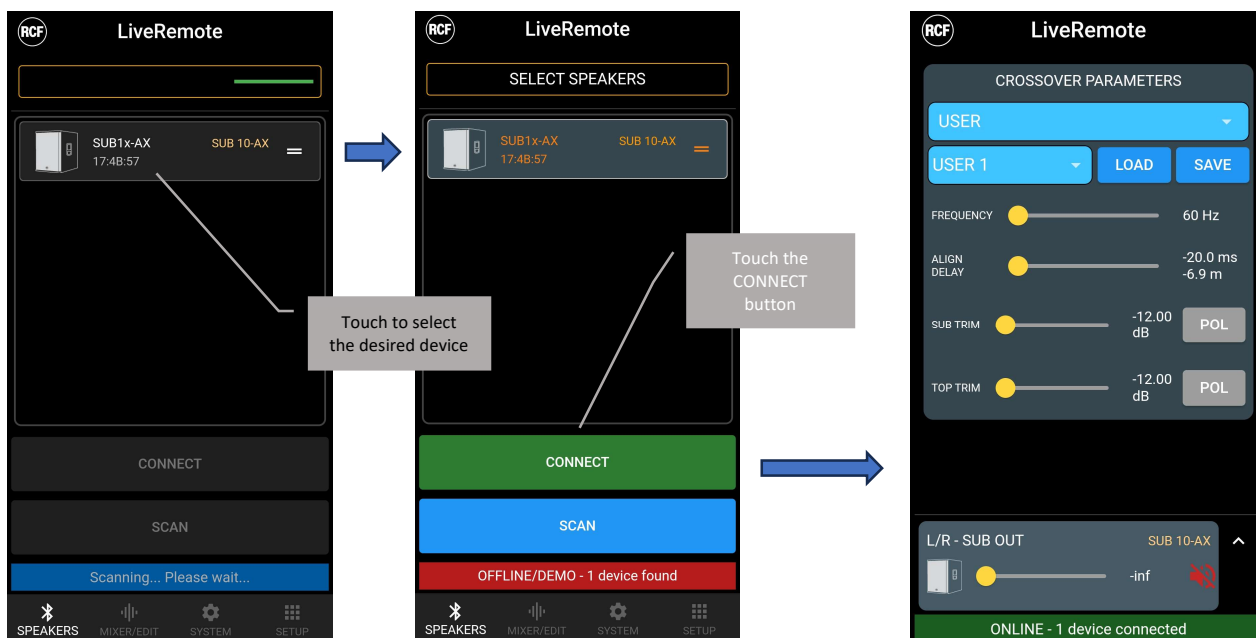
RCF LiveRemote

SUB1x-AX
17:4B:57
SUB 10-AX

Touch to select the desired device

CONNECT

SCAN

Scanning... Please wait...

SPEAKERS MIXER/EDIT SYSTEM SETUP

RCF LiveRemote

SELECT SPEAKERS

SUB1x-AX
17:4B:57
SUB 10-AX

Touch the CONNECT button

CONNECT

SCAN

OFFLINE/DEMO - 1 device found

SPEAKERS MIXER/EDIT SYSTEM SETUP

RCF LiveRemote

CROSSOVER PARAMETERS

USER

USER 1 LOAD SAVE

FREQUENCY 60 Hz

ALIGN DELAY -20.0 ms -6.9 m

SUB TRIM -12.00 dB POL

TOP TRIM -12.00 dB POL

L/R - SUB OUT SUB 10-AX

-inf

ONLINE - 1 device connected